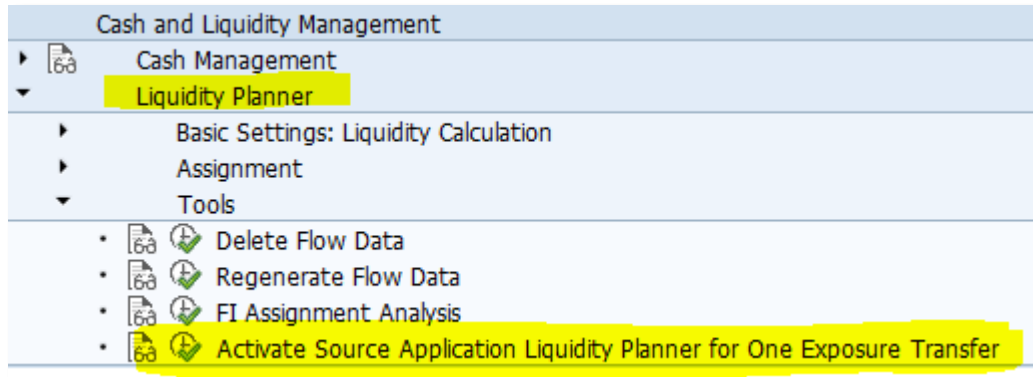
Cash and Liquidity Management

Cash Management

Liquidity Planner

Basic Settings: Liquidity Calculation

Assignment

Tools

Delete Flow Data

Regenerate Flow Data

FI Assignment Analysis

Activate Source Application Liquidity Planner for One Exposure Transfer